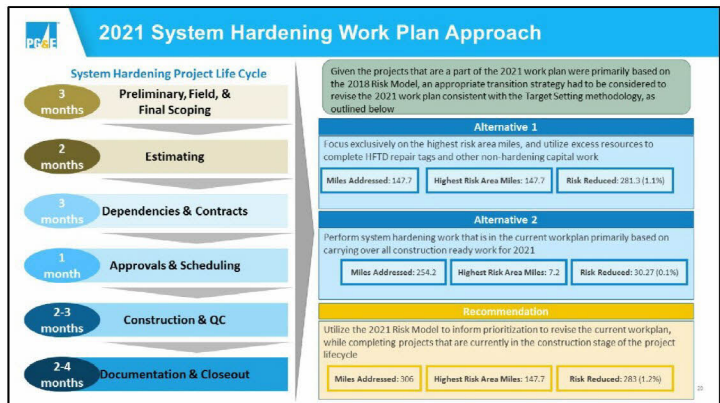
PG&E

2021 System Hardening Work Plan Approach

System Hardening Project Life Cycle

3 months Preliminary, Field, & Final Scoping

2 months Estimating

3 months Dependencies & Contracts

1 month Approvals & Scheduling

2-3 months Construction & QC

2-4 months Documentation & Closeout

Given the projects that are a part of the 2021 work plan were primarily based on the 2018 Risk Model, an appropriate transition strategy had to be considered to revise the 2021 work plan consistent with the Target Setting methodology, as outlined below

Alternative 1

Focus exclusively on the highest risk area miles, and utilize excess resources to complete HFTD repair tags and other non-hardening capital work

Miles Addressed: 147.7

Highest Risk Area Miles: 147.7

Risk Reduced: 281.3 (1.1%)

Alternative 2

Perform system hardening work that is in the current workplan primarily based on carrying over all construction ready work for 2021

Miles Addressed: 254.2

Highest Risk Area Miles: 7.2

Risk Reduced: 30.27 (0.1%)

Recommendation

Utilize the 2021 Risk Model to inform prioritization to revise the current workplan, while completing projects that are currently in the construction stage of the project lifecycle

Miles Addressed: 306

Highest Risk Area Miles: 147.7

Risk Reduced: 283 (1.2%)

23